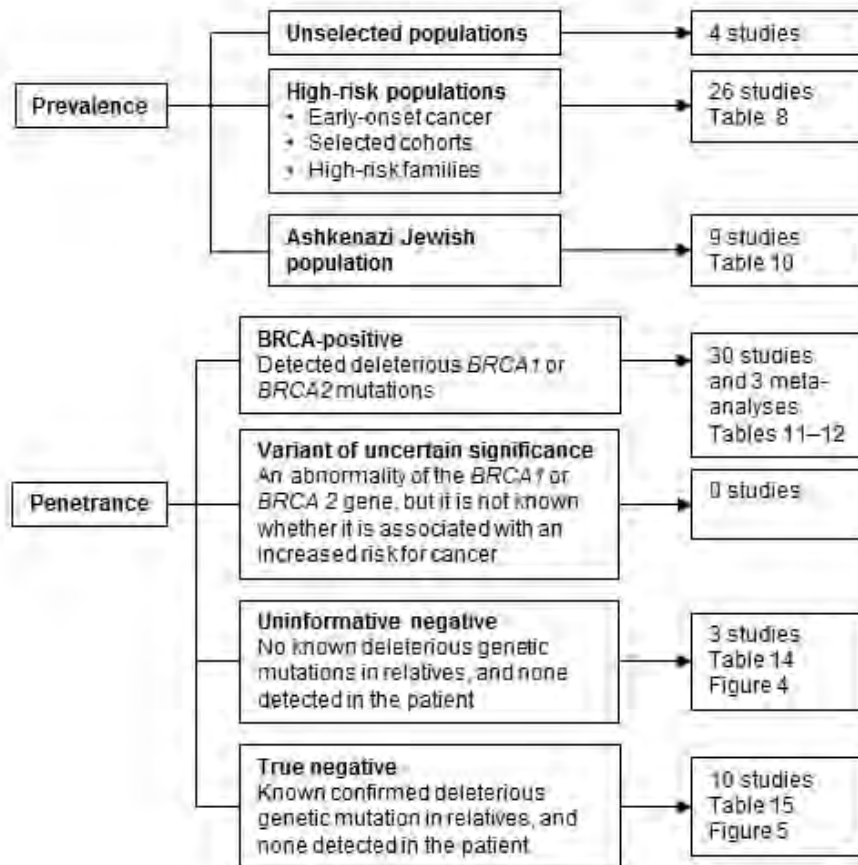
Prevalence

Unselected populations

4 studies

High-risk populations
• Early-onset cancer
• Selected cohorts
• High-risk families

26 studies
Table 8

Ashkenazi Jewish population

9 studies
Table 10

Penetrance

BRCA-positive
Detected deleterious *BRCA1* or *BRCA2* mutations

30 studies and 3 meta-analyses
Tables 11–12

Variant of uncertain significance
An abnormality of the *BRCA1* or *BRCA 2* gene, but it is not known whether it is associated with an increased risk for cancer

0 studies

Uninformative negative
No known deleterious genetic mutations in relatives, and none detected in the patient

3 studies
Table 14
Figure 4

True negative
Known confirmed deleterious genetic mutation in relatives, and none detected in the patient

10 studies
Table 15
Figure 5